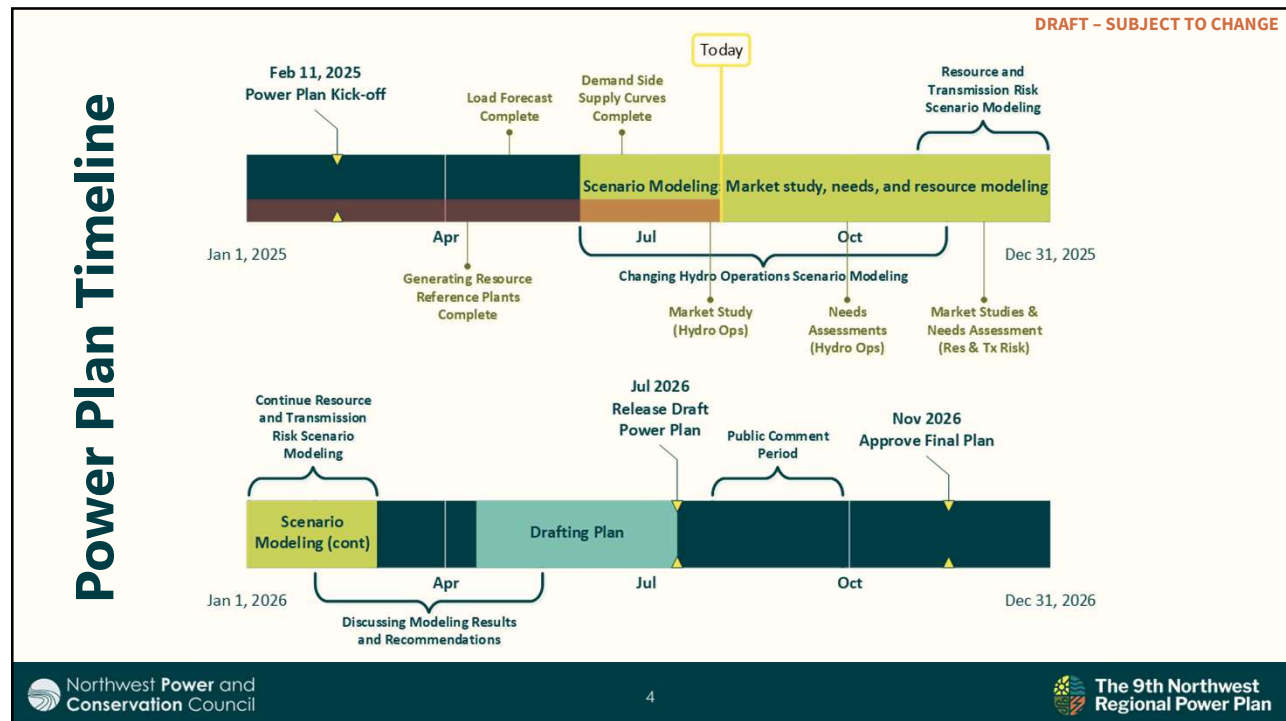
DRAFT – SUBJECT TO CHANGE

Power Plan Timeline

Today

Feb 11, 2025
Power Plan Kick-off

Load Forecast Complete

Demand Side Supply Curves Complete

Resource and Transmission Risk Scenario Modeling

Scenario Modeling

Market study, needs, and resource modeling

Jan 1, 2025

Apr

Jul

Oct

Dec 31, 2025

Generating Resource Reference Plants Complete

Changing Hydro Operations Scenario Modeling

Market Study (Hydro Ops)

Needs Assessments (Hydro Ops)

Market Studies & Needs Assessment (Res & Tx Risk)

Continue Resource and Transmission Risk Scenario Modeling

Jul 2026
Release Draft Power Plan

Public Comment Period

Nov 2026
Approve Final Plan

Scenario Modeling (cont)

Drafting Plan

Jan 1, 2026

Apr

Jul

Oct

Dec 31, 2026

Discussing Modeling Results and Recommendations

Northwest Power and Conservation Council

4

The 9th Northwest Regional Power Plan